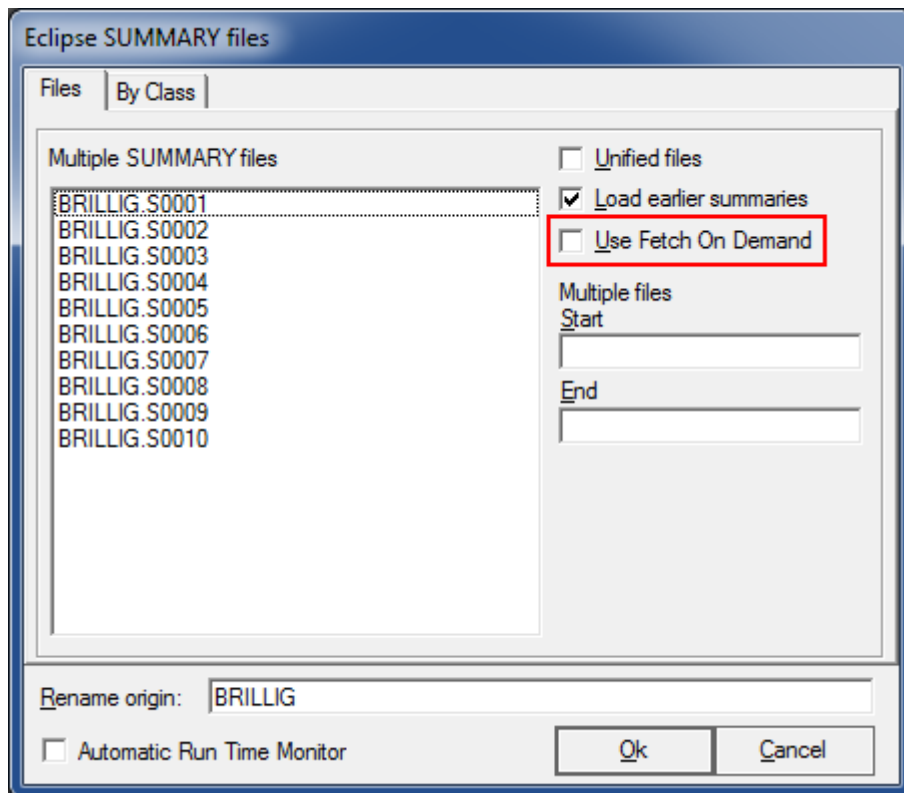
Eclipse SUMMARY files

Files
By Class

Multiple SUMMARY files

BRILLIG.S0001
BRILLIG.S0002
BRILLIG.S0003
BRILLIG.S0004
BRILLIG.S0005
BRILLIG.S0006
BRILLIG.S0007
BRILLIG.S0008
BRILLIG.S0009
BRILLIG.S0010

Unified files
Load earlier summaries
Use Fetch On Demand

Multiple files
Start

End

Rename origin: BRILLIG

Automatic Run Time Monitor

Ok
Cancel